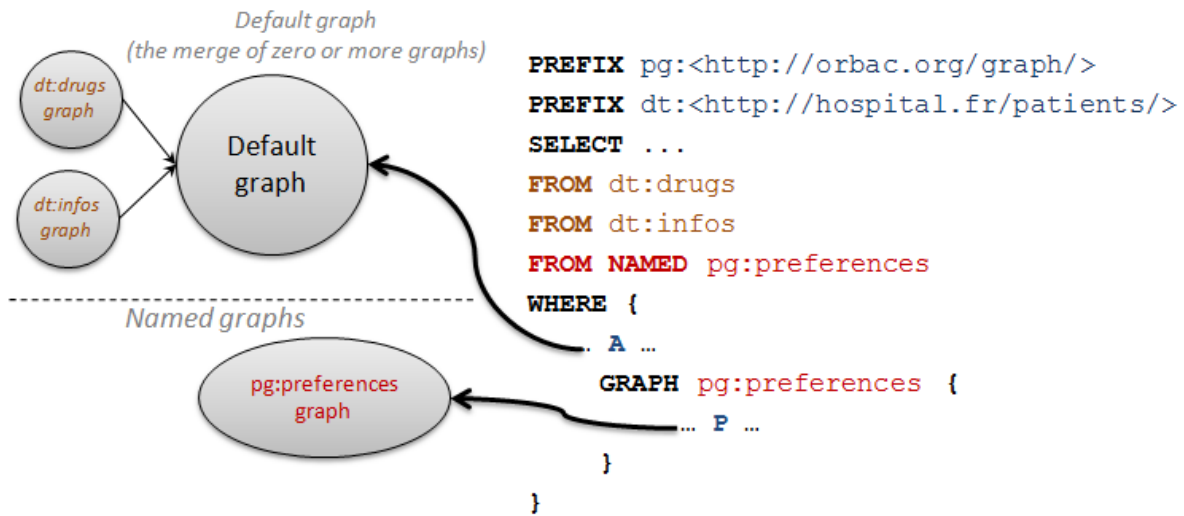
Default graph
(the merge of zero or more graphs)

dt:drugs graph

dt:infos graph

Default graph

Named graphs

pg:preferences graph

PREFIX pg:<http://orbac.org/graph/>
PREFIX dt:<http://hospital.fr/patients/>
SELECT ...
FROM dt:drugs
FROM dt:infos
FROM NAMED pg:preferences
WHERE {
. A …
GRAPH pg:preferences {
… P …
}
}